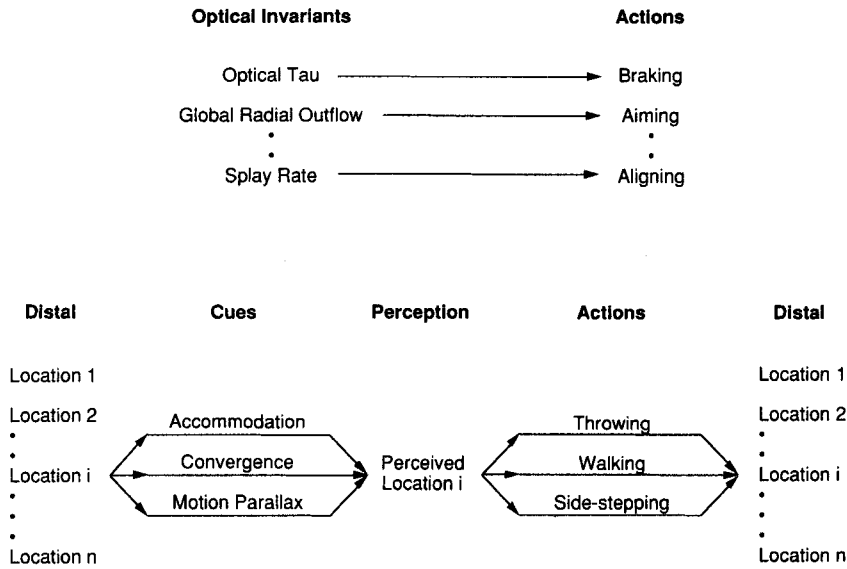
**Optical Invariants** | **Actions**

Optical Tau → Braking
Global Radial Outflow → Aiming
•
•
Splay Rate → Aligning

**Distal** **Cues** **Perception** **Actions** **Distal**

Location 1
Location 2
•
•
Location i
•
•
•
Location n

Accommodation
Convergence
Motion Parallax

Perceived Location i

Throwing
Walking
Side-stepping

Location 1
Location 2
•
•
Location i
•
•
•
Location n